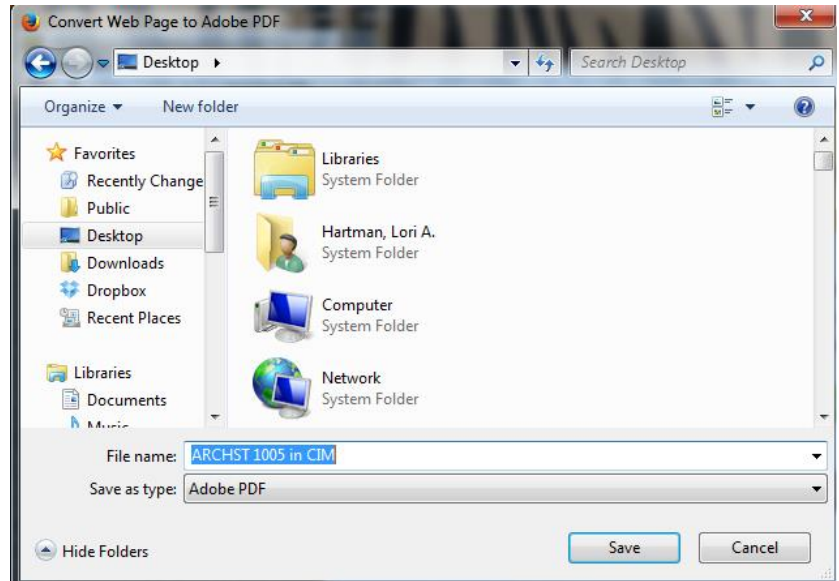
Convert Web Page to Adobe PDF

Desktop ▸

Search Desktop

Organize ▾ New folder

Favorites
Recently Change
Public
Desktop
Downloads
Dropbox
Recent Places

Libraries
Documents
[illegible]

Libraries
System Folder

Hartman, Lori A.
System Folder

Computer
System Folder

Network
System Folder

File name: ARCHST 1005 in CIM

Save as type: Adobe PDF

Hide Folders

Save

Cancel